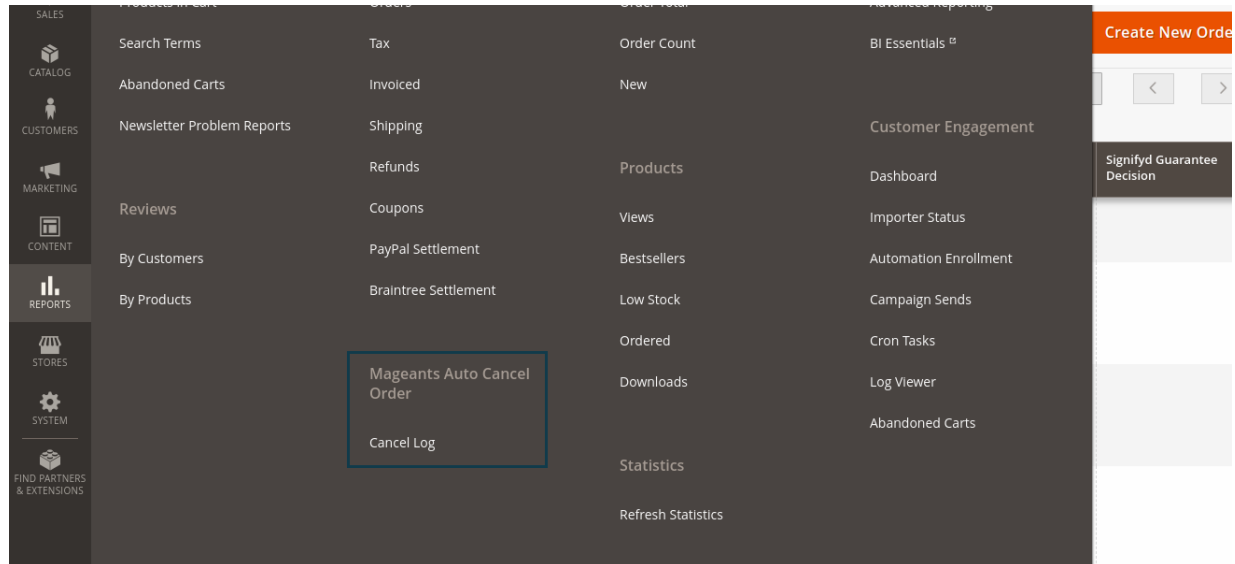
SALES
CATALOG
CUSTOMERS
MARKETING
CONTENT
REPORTS
STORES
SYSTEM
FIND PARTNERS & EXTENSIONS

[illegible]
Search Terms
Abandoned Carts
Newsletter Problem Reports

Reviews
By Customers
By Products

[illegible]
Tax
Invoiced
Shipping
Refunds
Coupons
PayPal Settlement
Braintree Settlement

Mageants Auto Cancel Order
Cancel Log

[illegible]
Order Count
New

Products
Views
Bestsellers
Low Stock
Ordered
Downloads

Statistics
Refresh Statistics

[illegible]
BI Essentials

Customer Engagement
Dashboard
Importer Status
Automation Enrollment
Campaign Sends
Cron Tasks
Log Viewer
Abandoned Carts

Create New Orde
<
>
Signifyd Guarantee Decision